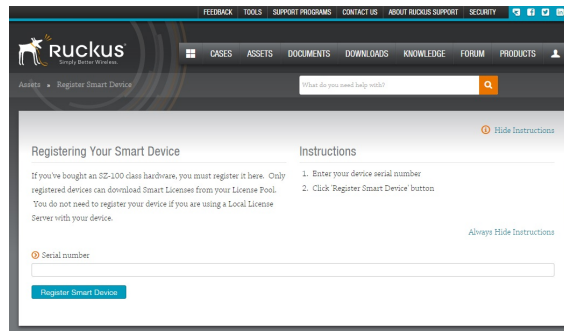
FEEDBACK TOOLS SUPPORT PROGRAMS CONTACT US ABOUT RUCKUS SUPPORT SECURITY

Ruckus
Simply Better Wireless.

CASES ASSETS DOCUMENTS DOWNLOADS KNOWLEDGE FORUM PRODUCTS

Assets • Register Smart Device

What do you need help with?

Hide Instructions

Registering Your Smart Device

If you've bought an SZ-100 class hardware, you must register it here. Only registered devices can download Smart Licenses from your License Pool. You do not need to register your device if you are using a Local License Server with your device.

Instructions

1. Enter your device serial number
2. Click 'Register Smart Device' button

Always Hide Instructions

Serial number

Register Smart Device